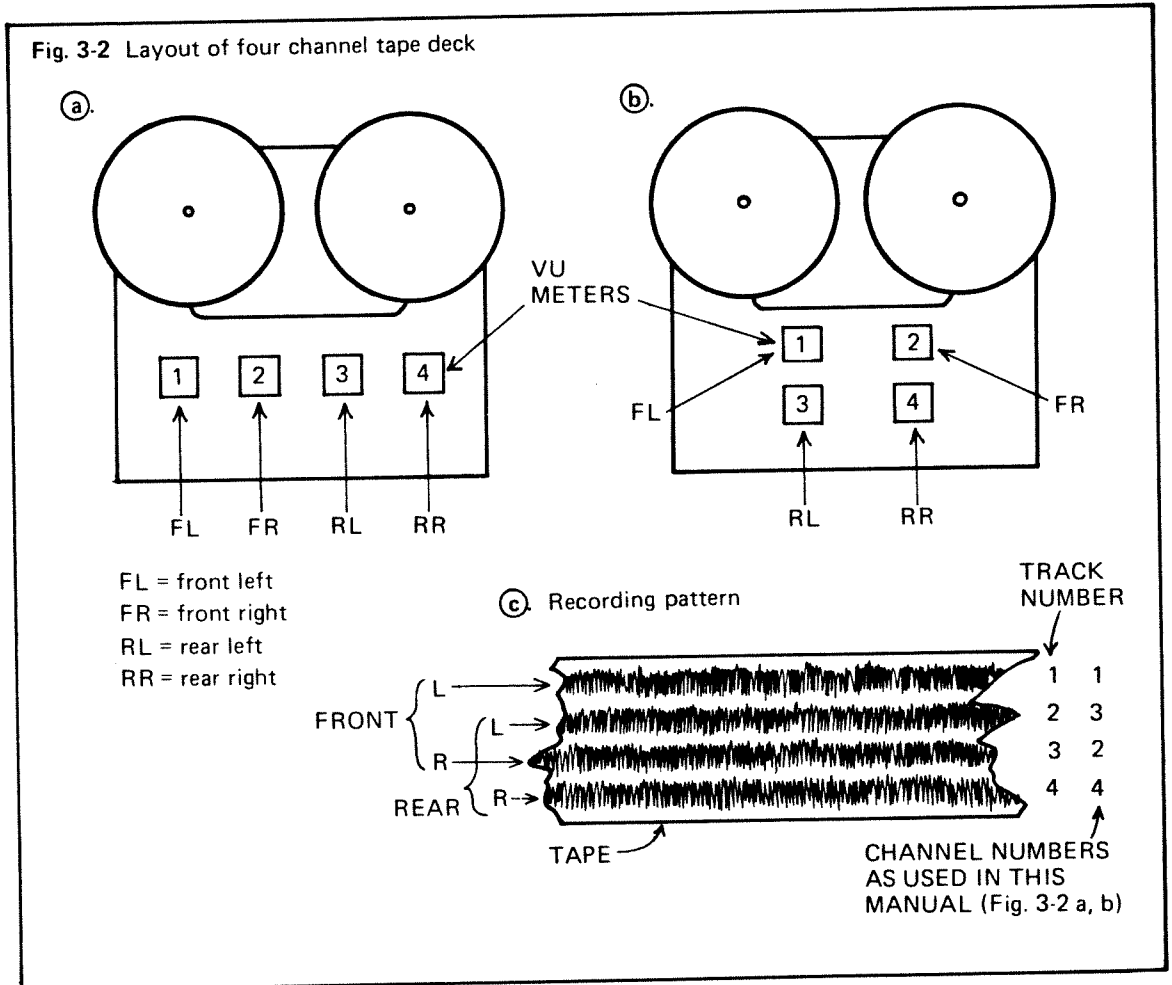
Fig. 3-2 Layout of four channel tape deck

ⓐ.

VU METERS

1 2 3 4

FL FR RL RR

ⓑ.

1 2

FL FR

3 4

RL RR

FL = front left
FR = front right
RL = rear left
RR = rear right

ⓒ. Recording pattern

TRACK NUMBER

FRONT L
R

REAR L
R

1 1
2 3
3 2
4 4

TAPE

CHANNEL NUMBERS AS USED IN THIS MANUAL (Fig. 3-2 a, b)